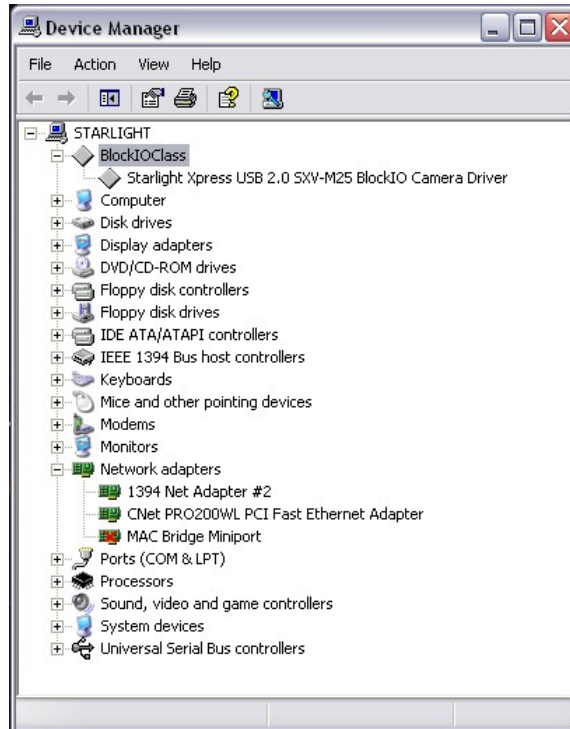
Device Manager

File Action View Help

STARLIGHT
BlockIOClass
Starlight Xpress USB 2.0 SXV-M25 BlockIO Camera Driver
Computer
Disk drives
Display adapters
DVD/CD-ROM drives
Floppy disk controllers
Floppy disk drives
IDE ATA/ATAPI controllers
IEEE 1394 Bus host controllers
Keyboards
Mice and other pointing devices
Modems
Monitors
Network adapters
1394 Net Adapter #2
CNet PRO200WL PCI Fast Ethernet Adapter
MAC Bridge Miniport
Ports (COM & LPT)
Processors
Sound, video and game controllers
System devices
Universal Serial Bus controllers